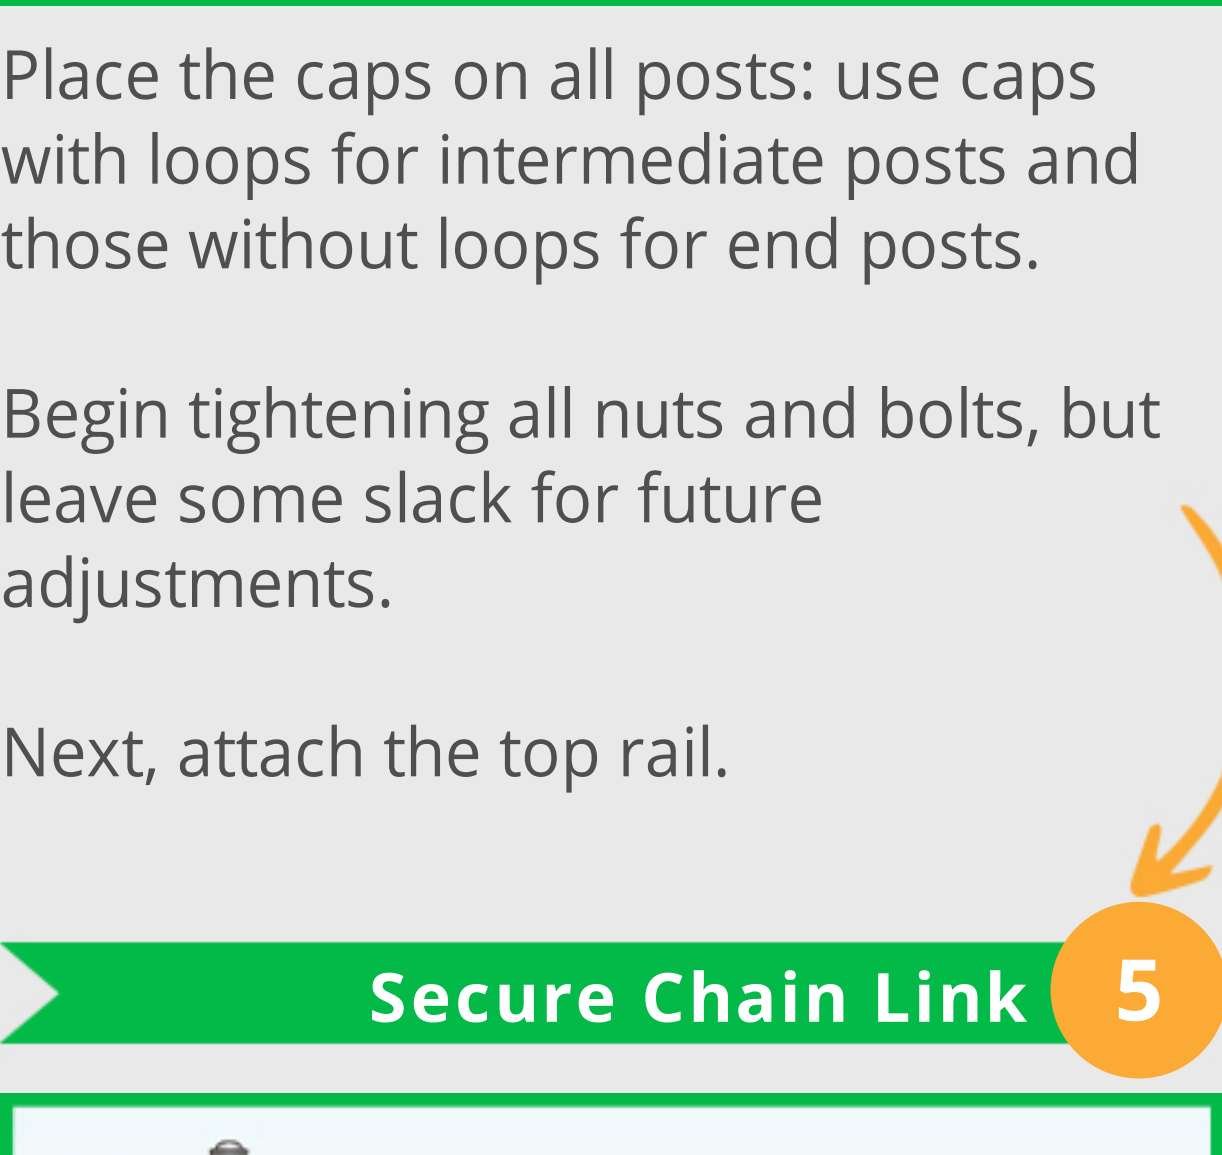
Place the caps on all posts: use caps with loops for intermediate posts and those without loops for end posts.

Begin tightening all nuts and bolts, but leave some slack for future adjustments.

Next, attach the top rail.

Secure Chain Link 5